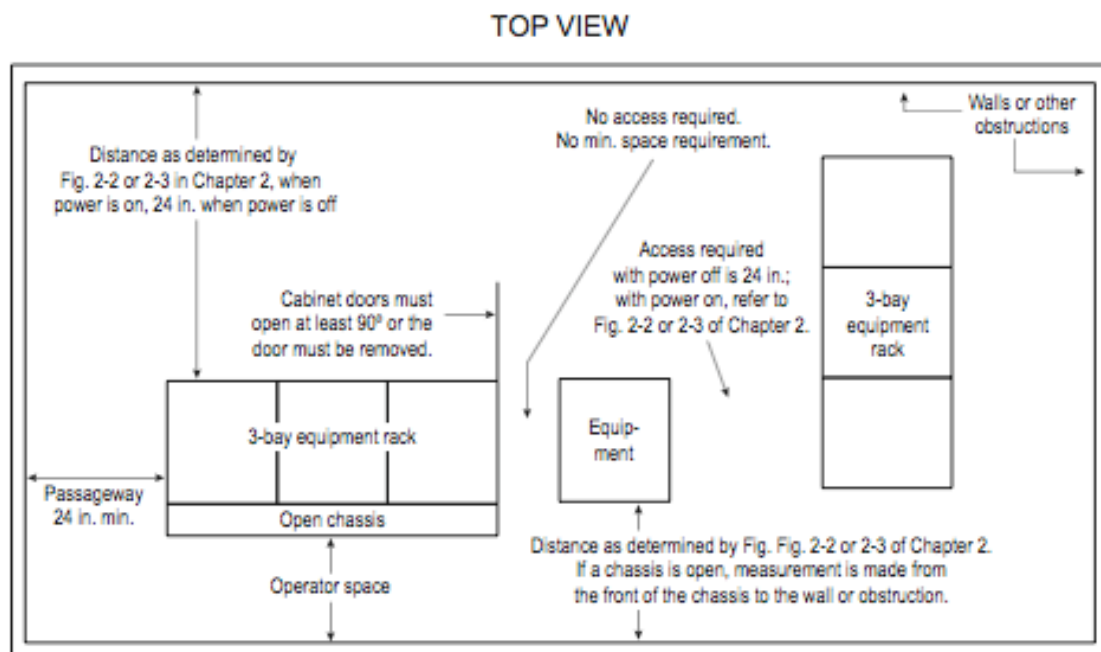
TOP VIEW

Distance as determined by Fig. 2-2 or 2-3 in Chapter 2, when power is on, 24 in. when power is off

No access required. No min. space requirement.

Walls or other obstructions

Access required with power off is 24 in.; with power on, refer to Fig. 2-2 or 2-3 of Chapter 2.

Cabinet doors must open at least 90° or the door must be removed.

3-bay equipment rack

3-bay equipment rack

Equip-ment

Passageway 24 in. min.

Open chassis

Operator space

Distance as determined by Fig. Fig. 2-2 or 2-3 of Chapter 2. If a chassis is open, measurement is made from the front of the chassis to the wall or obstruction.